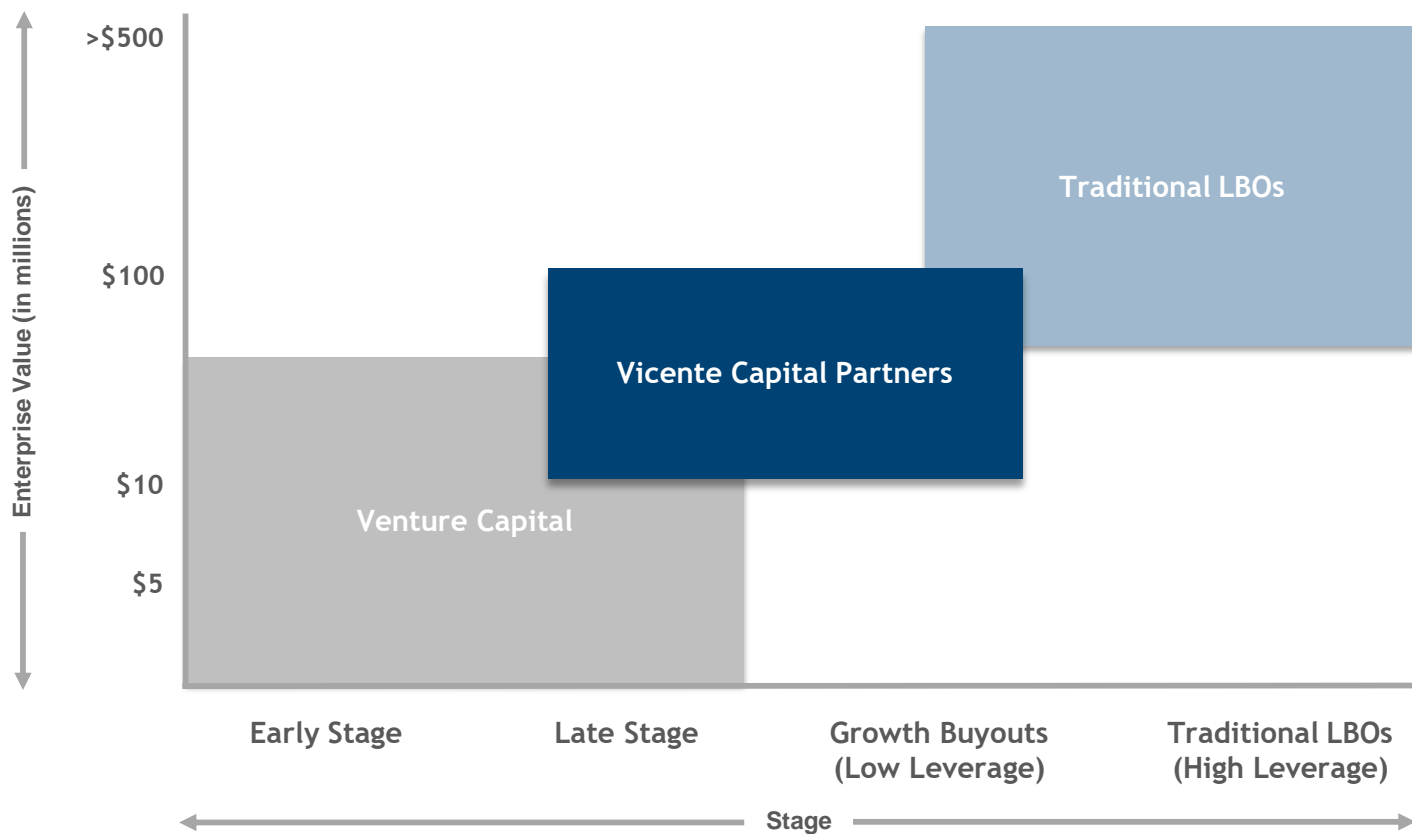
Enterprise Value (in millions)

>\$500

\$100

\$10

\$5

Traditional LBOs

Vicente Capital Partners

Venture Capital

Early Stage

Late Stage

Growth Buyouts (Low Leverage)

Traditional LBOs (High Leverage)

Stage